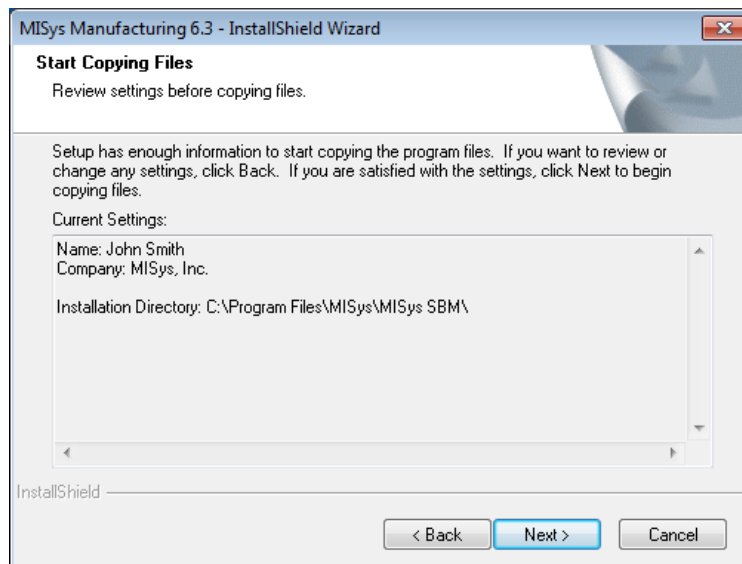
MISys Manufacturing 6.3 - InstallShield Wizard

Start Copying Files

Review settings before copying files.

Setup has enough information to start copying the program files. If you want to review or change any settings, click Back. If you are satisfied with the settings, click Next to begin copying files.

Current Settings:

Name: John Smith
Company: MISys, Inc.

Installation Directory: C:\Program Files\MISys\MISys SBM\

InstallShield

< Back

Next >

Cancel